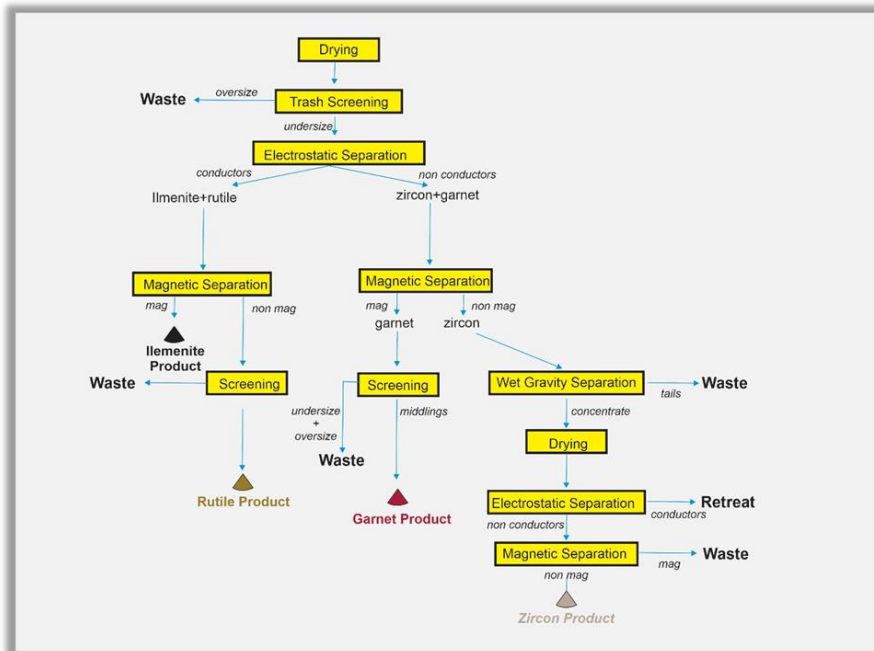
Drying

Waste
oversize
Trash Screening

undersize
Electrostatic Separation

conductors
Ilmenite+rutile

non conductors
zircon+garnet

Magnetic Separation
mag
non mag
Ilemenite Product

Waste
Screening

Rutile Product

Magnetic Separation
mag
garnet
non mag
zircon

Screening
undersize + oversize
middlings
Waste

Garnet Product

Wet Gravity Separation
tails
Waste
concentrate

Drying

Electrostatic Separation
conductors
Retreat
non conductors

Magnetic Separation
mag
Waste
non mag

Zircon Product